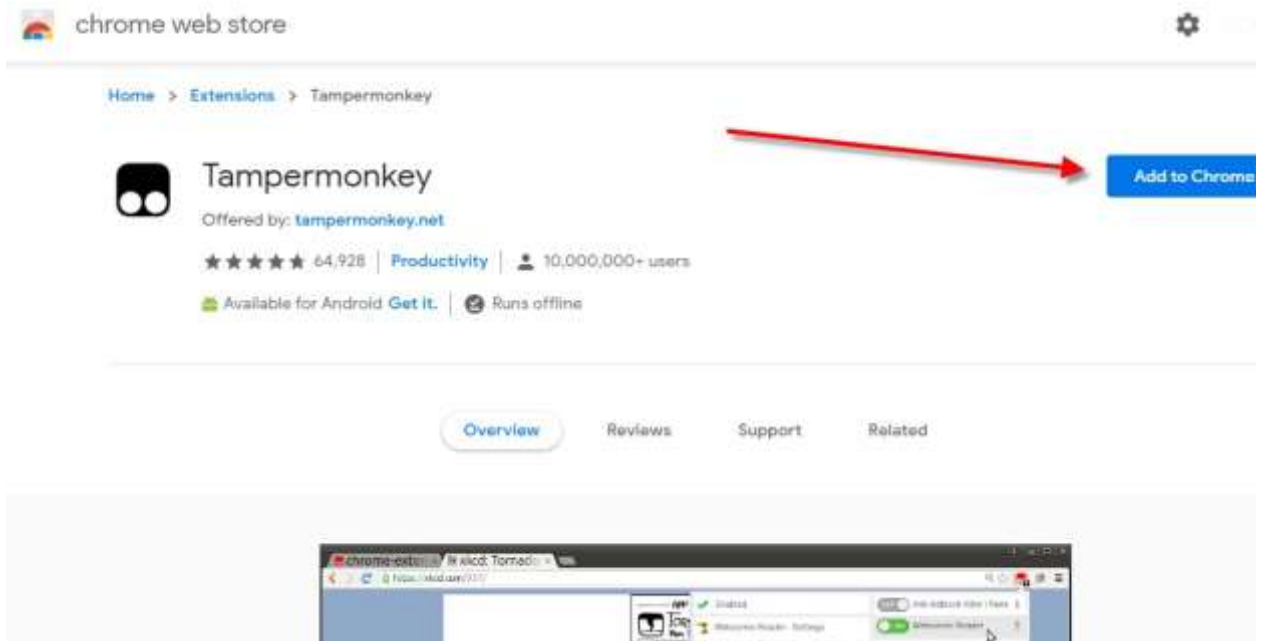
chrome web store

Home > Extensions > Tampermonkey

Tampermonkey

Offered by: tampermonkey.net

64,928 | Productivity | 10,000,000+ users

Available for Android Get it. | Runs offline

Add to Chrome

Overview Reviews Support Related

chrome-ext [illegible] xkcd: Tornado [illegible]

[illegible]

Enabled

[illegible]